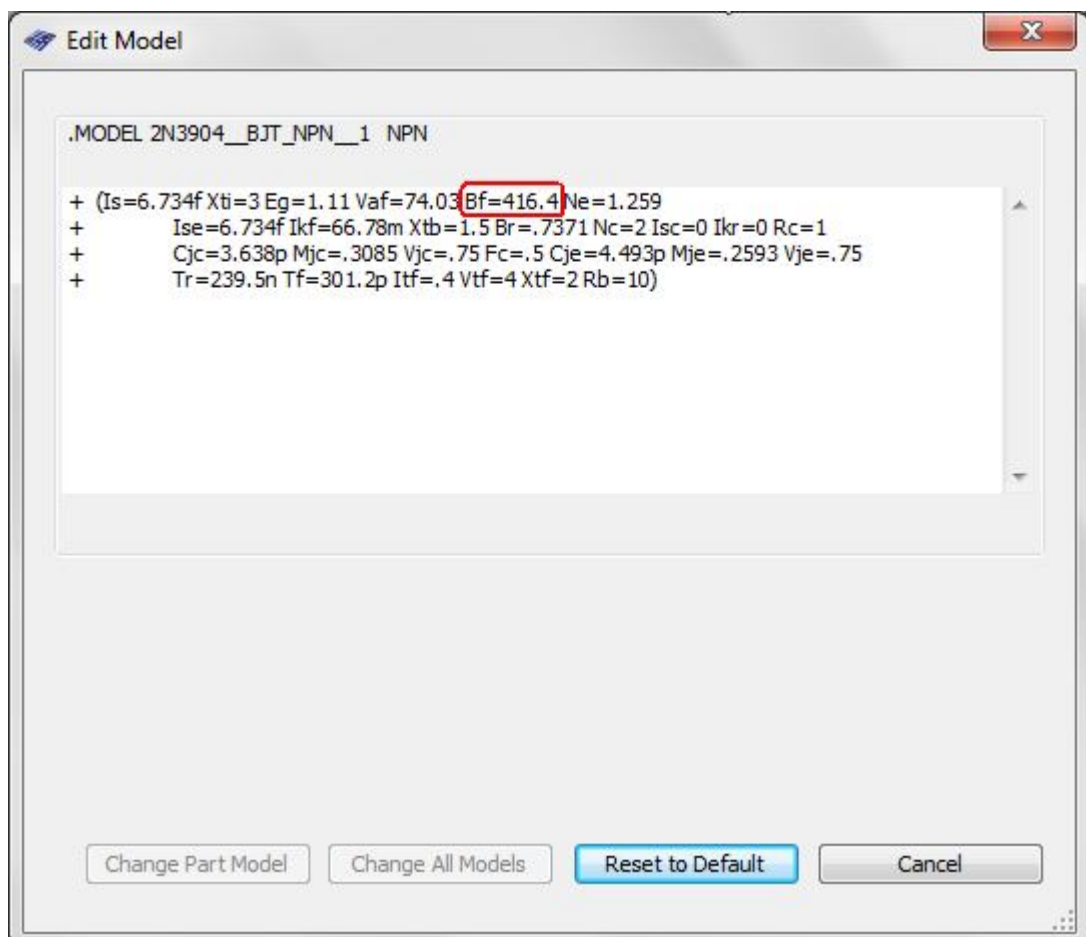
Edit Model

.MODEL 2N3904__BJT_NPN__1 NPN

+ (Is=6.734f Xti=3 Eg=1.11 Vaf=74.03 Bf=416.4 Ne=1.259
+ Ise=6.734f Ikf=66.78m Xtb=1.5 Br=.7371 Nc=2 Isc=0 Ikr=0 Rc=1
+ Cjc=3.638p Mjc=.3085 Vjc=.75 Fc=.5 Cje=4.493p Mje=.2593 Vje=.75
+ Tr=239.5n Tf=301.2p Itf=.4 Vtf=4 Xtf=2 Rb=10)

Change Part Model | Change All Models | Reset to Default | Cancel